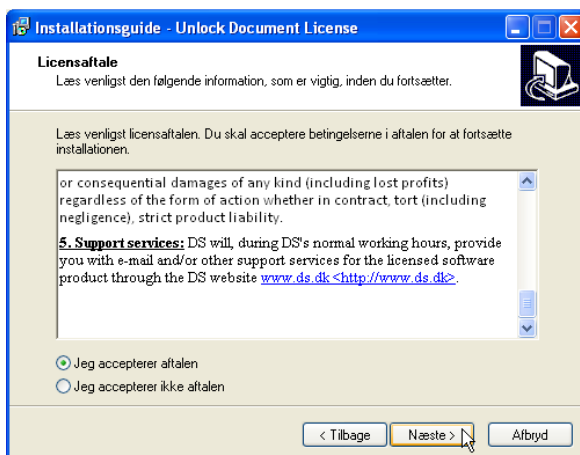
Installationsguide - Unlock Document License

Licensaftale
Læs venligst den følgende information, som er vigtig, inden du fortsætter.

Læs venligst licensaftalen. Du skal acceptere betingelserne i aftalen for at fortsætte installationen.

or consequential damages of any kind (including lost profits) regardless of the form of action whether in contract, tort (including negligence), strict product liability.

5. Support services: DS will, during DS's normal working hours, provide you with e-mail and/or other support services for the licensed software product through the DS website www.ds.dk <http://www.ds.dk>.

Jeg accepterer aftalen
Jeg accepterer ikke aftalen

< Tilbage
Næste >
Afbryd